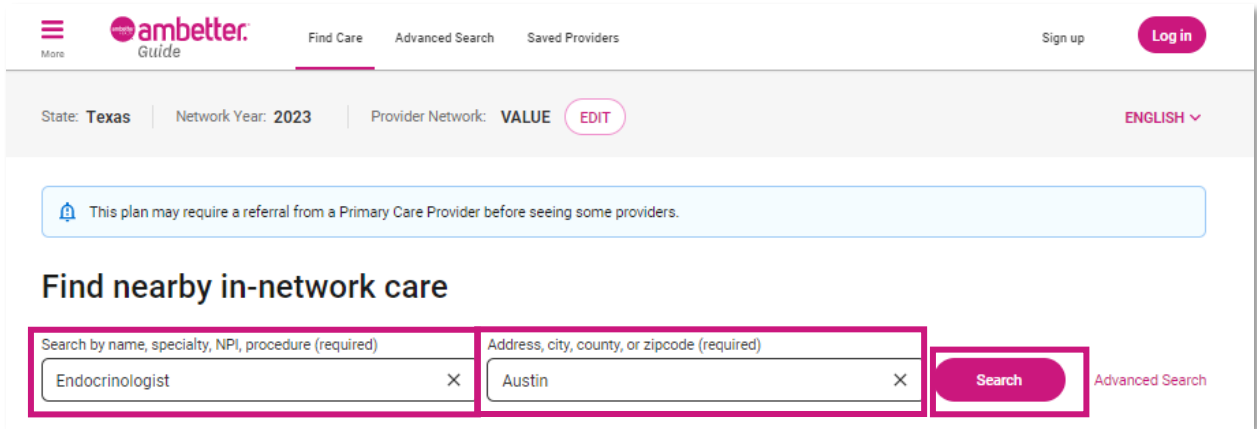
More

ambetter Guide

Find Care

Advanced Search

Saved Providers

Sign up

Log in

State: Texas

Network Year: 2023

Provider Network: VALUE

EDIT

ENGLISH

This plan may require a referral from a Primary Care Provider before seeing some providers.

Find nearby in-network care

Search by name, specialty, NPI, procedure (required)

Endocrinologist

Address, city, county, or zipcode (required)

Austin

Search

Advanced Search